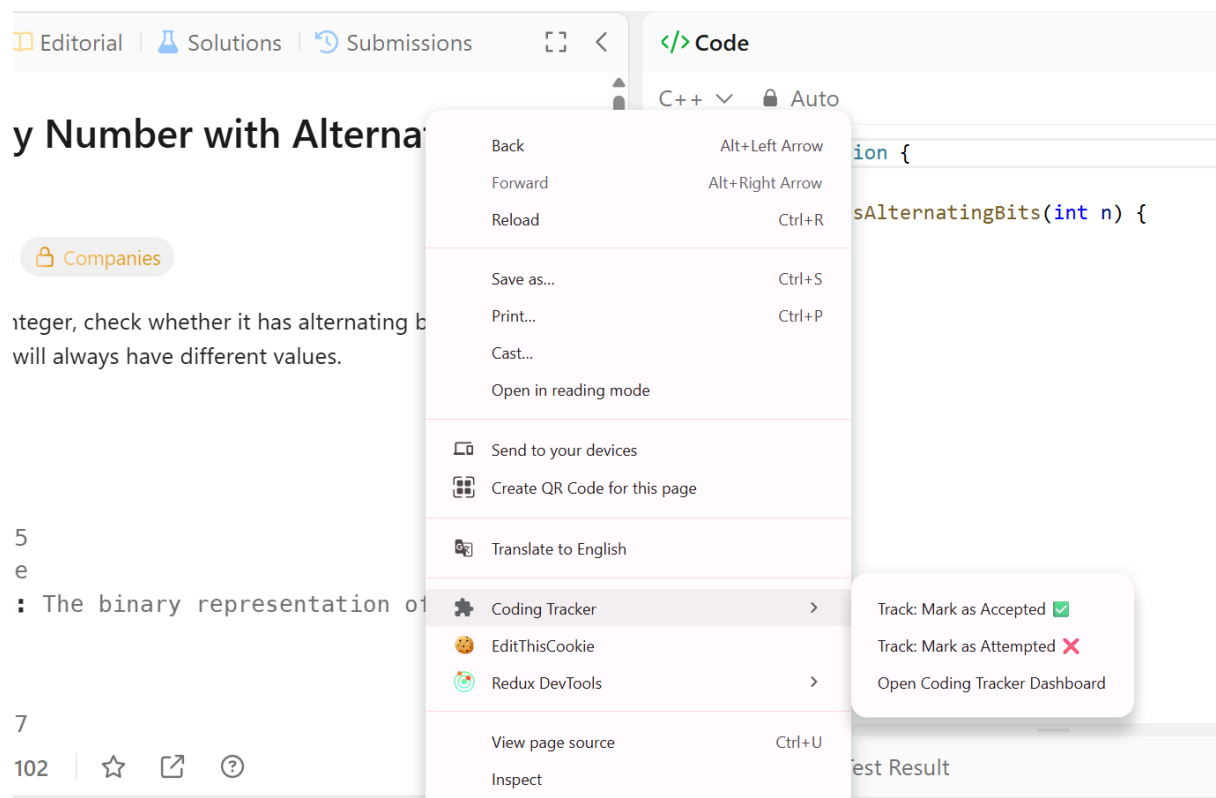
Editorial | Solutions | Submissions

</> Code

C++ Auto

y Number with Alternat

Companies

nteger, check whether it has alternating b
will always have different values.

5
e
: The binary representation of

7

102

Back Alt+Left Arrow
Forward Alt+Right Arrow
Reload Ctrl+R

Save as... Ctrl+S
Print... Ctrl+P
Cast...
Open in reading mode

Send to your devices
Create QR Code for this page

Translate to English

Coding Tracker
EditThisCookie
Redux DevTools

View page source Ctrl+U
Inspect

Track: Mark as Accepted ✅
Track: Mark as Attempted ❌
Open Coding Tracker Dashboard

ion {

sAlternatingBits(int n) {

Test Result